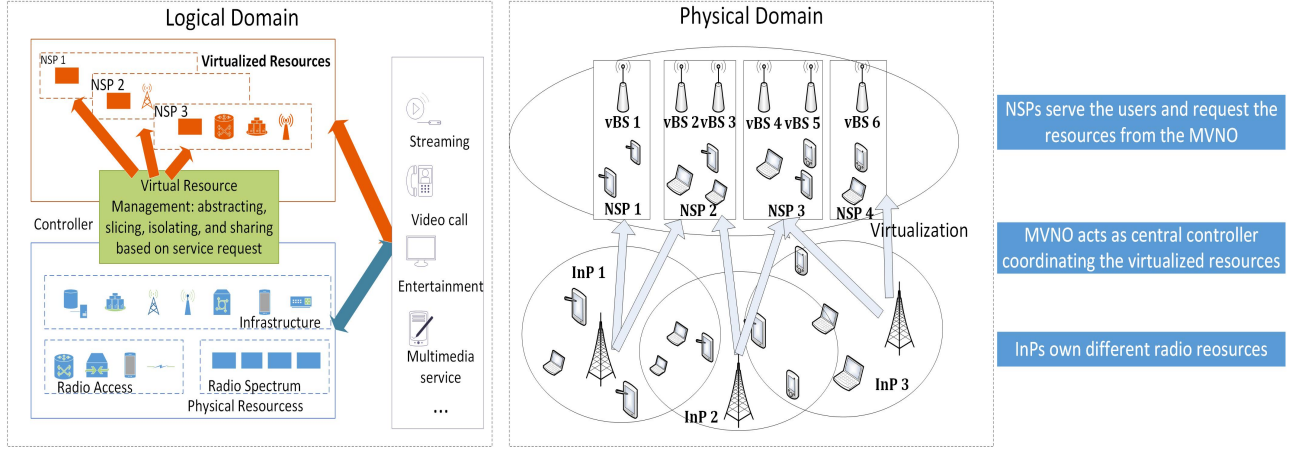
Logical Domain

NSP 1
NSP 2
NSP 3
Virtualized Resources

Virtual Resource Management: abstracting, slicing, isolating, and sharing based on service request

Controller

Infrastructure

Radio Access

Radio Spectrum

Physical Resourcess

Streaming

Video call

Entertainment

Multimedia service

...

Physical Domain

vBS 1
vBS 2
vBS 3
vBS 4
vBS 5
vBS 6

NSP 1
NSP 2
NSP 3
NSP 4

Virtualization

InP 1
InP 2
InP 3

NSPs serve the users and request the resources from the MVNO

MVNO acts as central controller coordinating the virtualized resources

InPs own different radio reosurces